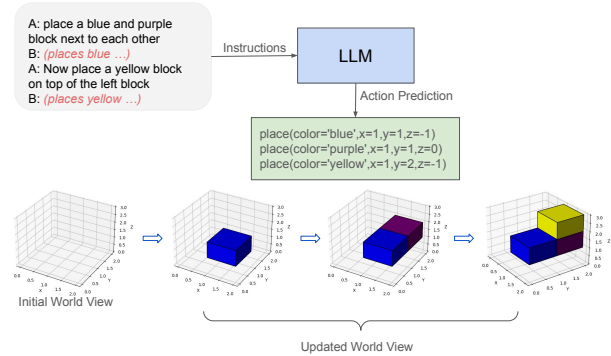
A: place a blue and purple block next to each other
B: (places blue ...)
A: Now place a yellow block on top of the left block
B: (places yellow ...)

Instructions

LLM

Action Prediction

place(color='blue',x=1,y=1,z=-1)
place(color='purple',x=1,y=1,z=0)
place(color='yellow',x=1,y=2,z=-1)

0.0 0.5 1.0 1.5 2.0 X 0.0 0.5 1.0 1.5 2.0 Y 0.0 0.5 1.0 1.5 2.0 2.5 3.0 Z

Initial World View

0.0 0.5 1.0 1.5 2.0 X 0.0 0.5 1.0 1.5 2.0 Y 0.0 0.5 1.0 1.5 2.0 2.5 3.0 Z

0.0 0.5 1.0 1.5 2.0 X 0.0 0.5 1.0 1.5 2.0 Y 0.0 0.5 1.0 1.5 2.0 2.5 3.0 Z

0.0 0.5 1.0 1.5 2.0 X 0.0 0.5 1.0 1.5 2.0 Y 0.0 0.5 1.0 1.5 2.0 2.5 3.0 Z

Updated World View